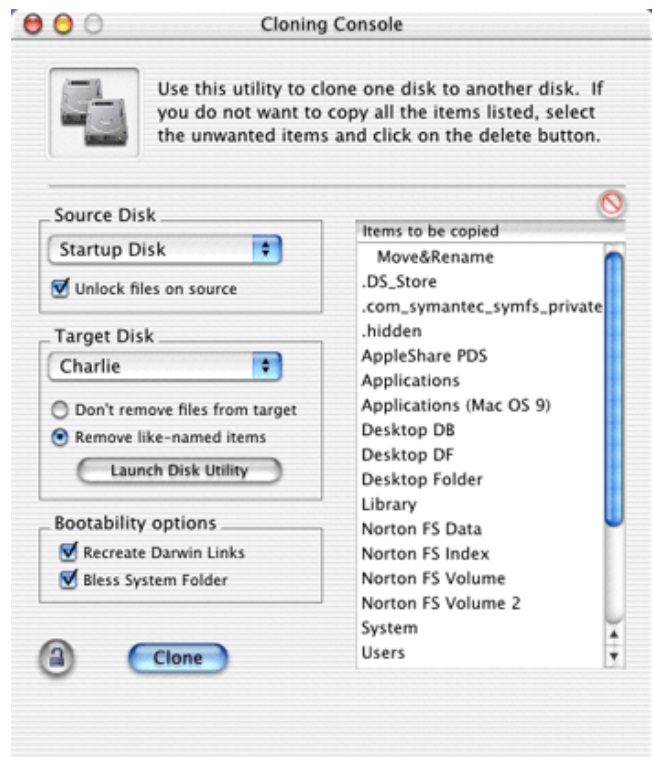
Cloning Console

Use this utility to clone one disk to another disk. If you do not want to copy all the items listed, select the unwanted items and click on the delete button.

Source Disk
Startup Disk
Unlock files on source

Target Disk
Charlie
Don't remove files from target
Remove like-named items
Launch Disk Utility

Bootability options
Recreate Darwin Links
Bless System Folder

Clone

Items to be copied
Move&Rename
.DS_Store
.com_symantec_symfs_private
.hidden
AppleShare PDS
Applications
Applications (Mac OS 9)
Desktop DB
Desktop DF
Desktop Folder
Library
Norton FS Data
Norton FS Index
Norton FS Volume
Norton FS Volume 2
System
Users